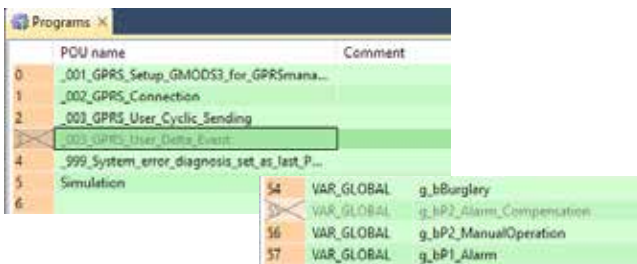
Programs ×

| | POU name | Comment |
|---|---|---|
| 0 | _001_GPRS_Setup_GMODS3_for_GPRSmana... | |
| 1 | _002_GPRS_Connection | |
| 2 | _003_GPRS_User_Cyclic_Sending | |
| | _003_GPRS_User_Defin_Event | |
| 4 | _999_System_error_diagnosis_set_as_last_P... | |
| 5 | Simulation | |
| 6 | | |

| | | |
|---|---|---|
| 54 | VAR_GLOBAL | g_bBurglary |
| | VAR_GLOBAL | g_bP2_Alarm_Compensation |
| 56 | VAR_GLOBAL | g_bP2_ManualOperation |
| 57 | VAR_GLOBAL | g_bP1_Alarm |